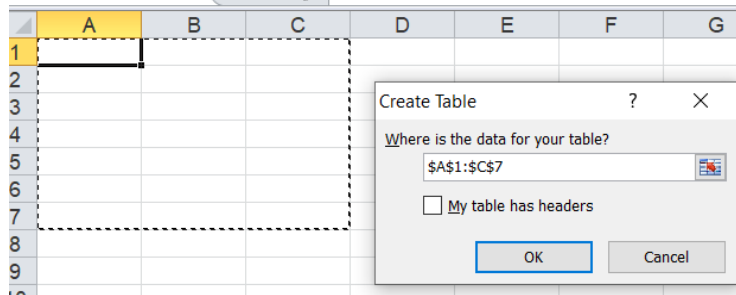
| | A | B | C | D | E | F | G |
|---|---|---|---|---|---|---|---|
| 1 | | | | | | | |
| 2 | | | | | | | |
| 3 | | | | | | | |
| 4 | | | | | | | |
| 5 | | | | | | | |
| 6 | | | | | | | |
| 7 | | | | | | | |
| 8 | | | | | | | |
| 9 | | | | | | | |

Create Table ? X

Where is the data for your table?

$A$1:$C$7

My table has headers

OK Cancel